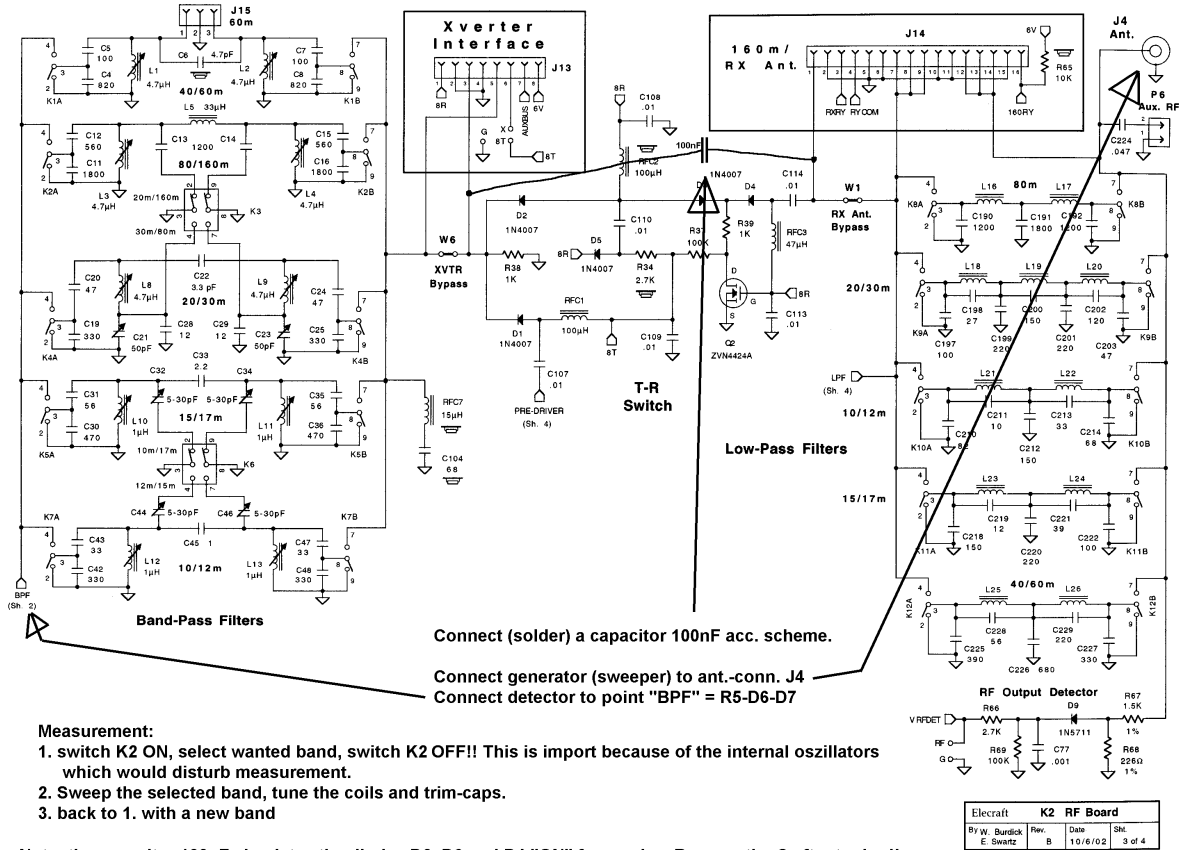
J15
60m
1 2 3
4
7
C5 100
C6 4.7pF
C7 100
3
8
C4 820
L1 4.7µH
40/60m
L2 4.7µH
C8 820
2
9
K1A
K1B
L5 33µH
4
7
C12 560
C13 1200
C14
C15 560
C11 1800
80/160m
C16 1800
2
K2A
K2B
L3 4.7µH
L4 4.7µH
20m/160m
K3
30m/80m
C20 47
L8 4.7µH
C22 3.3 pF
L9 4.7µH
C24 47
20/30m
4
7
C19 330
C21 50pF
C28 12
C29 12
C23 50pF
C25 330
K4A
K4B
C33 2.2
C32
C34
C31 56
5-30pF
5-30pF
C35 56
15/17m
C30 470
L10 1µH
L11 1µH
C36 470
RFC7 15µH
K5A
K5B
10m/17m
K6
12m/15m
C104 68
K7A
K7B
C44
5-30pF
C46
5-30pF
C45 1
C43 33
C47 33
L12 1µH
L13 1µH
C42 330
10/12m
C48 330
BPF
(Sh. 2)
Band-Pass Filters

Xverter
Interface
J13
8R
X
8T
AUXBUS
6V
G
8T
W6
XVTR
Bypass
8R
C108 .01
RFC2 100µH
100nF
D2 1N4007
C110 .01
D3
1N4007
D4
C114 .01
W1
RX Ant.
Bypass
R38 1K
8R
D5 1N4007
R34 2.7K
R37 100K
R39 1K
RFC3 47µH
D
G
8R
Q2
ZVN4424A
S
C113 .01
D1 1N4007
RFC1 100µH
8T
C109 .01
C107 .01
PRE-DRIVER
(Sh. 4)
T-R
Switch

160m/
RX Ant.
J14
6V
R65 10K
RXRY
RY COM
160RY
J4
Ant.
P6
Aux. RF
C224 .047
4
7
L16
80m
L17
K8A
C190 1200
C191 1800
C192 1200
K8B
20/30m
L18
L19
L20
K9A
C198 27
C200 150
C202 120
K9B
C197 100
C199 220
C201 220
C203 47
LPF
(Sh. 4)
L21
L22
10/12m
C211 10
C213 33
K10A
C210 82
C212 150
C214 68
K10B
Low-Pass Filters
15/17m
L23
L24
C219 12
C221 39
K11A
C218 150
C220 220
C222 100
K11B
40/60m
K12A
L25
L25
K12B
C228 56
C229 220
C225 390
C226 680
C227 330
RF Output Detector
VRFDET
R66 2.7K
D9 1N5711
R67 1.5K 1%
RF
R69 100K
C77 .001
R68 226Ω 1%
G

Connect (solder) a capacitor 100nF acc. scheme.

Connect generator (sweeper) to ant.-conn. J4
Connect detector to point "BPF" = R5-D6-D7

Measurement:
1. switch K2 ON, select wanted band, switch K2 OFF!! This is import because of the internal oszillators which would disturb measurement.
2. Sweep the selected band, tune the coils and trim-caps.
3. back to 1. with a new band

| Elecraft | | K2 RF Board | |
|---|---|---|---|
| By W. Burdick E. Swartz | Rev. B | Date 10/6/02 | Sht. 3 of 4 |